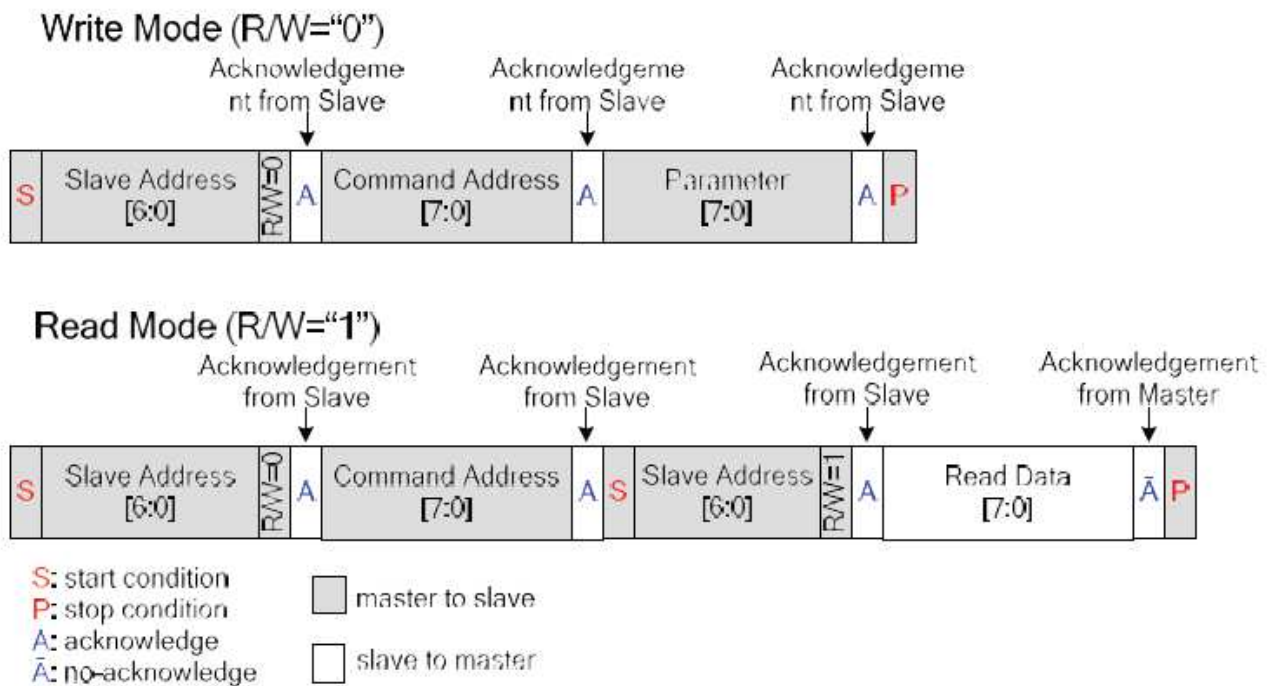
Write Mode (R/W="0")

Acknowledgement from Slave

Acknowledgement from Slave

Acknowledgement from Slave

| S | Slave Address [6:0] | R/W=0 | A | Command Address [7:0] | A | Parameter [7:0] | A | P |
|---|---|---|---|---|---|---|---|---|

Read Mode (R/W="1")

Acknowledgement from Slave

Acknowledgement from Slave

Acknowledgement from Slave

Acknowledgement from Master

| S | Slave Address [6:0] | R/W=0 | A | Command Address [7:0] | A | S | Slave Address [6:0] | R/W=1 | A | Read Data [7:0] | $\bar{A}$ | P |
|---|---|---|---|---|---|---|---|---|---|---|---|---|

S: start condition
P: stop condition
A: acknowledge
$\bar{A}$: no-acknowledge

master to slave

slave to master